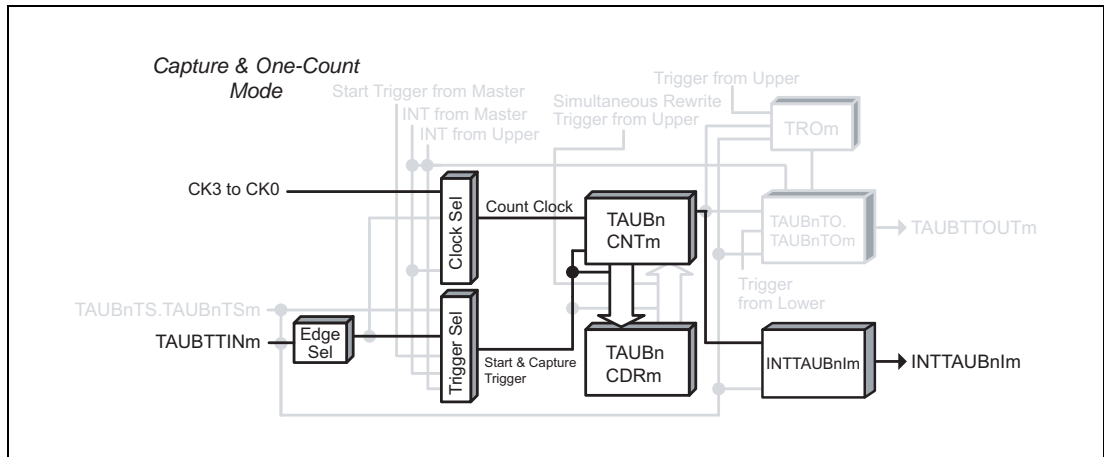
Capture & One-Count Mode

Trigger from Upper
Start Trigger from Master
INT from Master
INT from Upper
Simultaneous Rewrite Trigger from Upper
TROm

CK3 to CK0
Clock Sel
Count Clock
TAUBn CNTm
TAUBnTO. TAUBnTOm
TAUBTTOUTm
Trigger from Lower

TAUBnTS.TAUBnTSm
TAUBTTINm
Edge Sel
Trigger Sel
Start & Capture Trigger
TAUBn CDRm
INTTAUBnIm
INTTAUBnIm